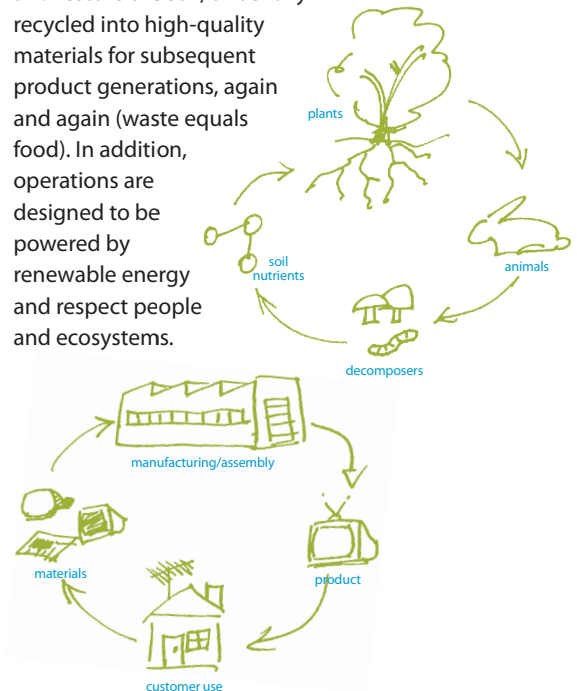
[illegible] recycled into high-quality materials for subsequent product generations, again and again (waste equals food). In addition, operations are designed to be powered by renewable energy and respect people and ecosystems.

plants

animals

decomposers

soil nutrients

manufacturing/assembly

product

customer use

materials